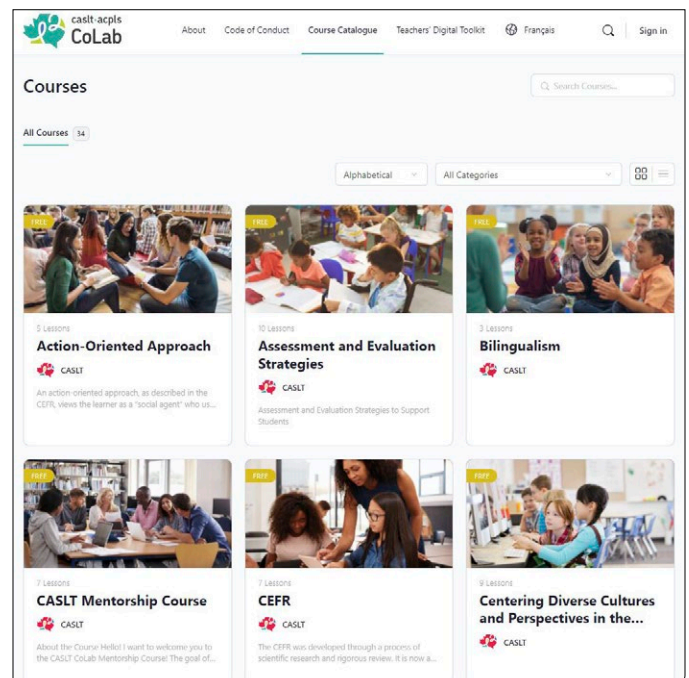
caslt·acpls CoLab

About Code of Conduct Course Catalogue Teachers' Digital Toolkit Français Sign in

Courses

Search Courses...

All Courses 34

Alphabetical

All Categories

FREE

5 Lessons

Action-Oriented Approach

CASLT

An action-oriented approach, as described in the CEFR, views the learner as a "social agent" who us...

FREE

10 Lessons

Assessment and Evaluation Strategies

CASLT

Assessment and Evaluation Strategies to Support Students

FREE

3 Lessons

Bilingualism

CASLT

FREE

7 Lessons

CASLT Mentorship Course

CASLT

About the Course Hello! I want to welcome you to the CASLT CoLab Mentorship Course! The goal of...

FREE

7 Lessons

CEFR

CASLT

The CEFR was developed through a process of scientific research and rigorous review. It is now a...

FREE

9 Lessons

Centering Diverse Cultures and Perspectives in the...

CASLT